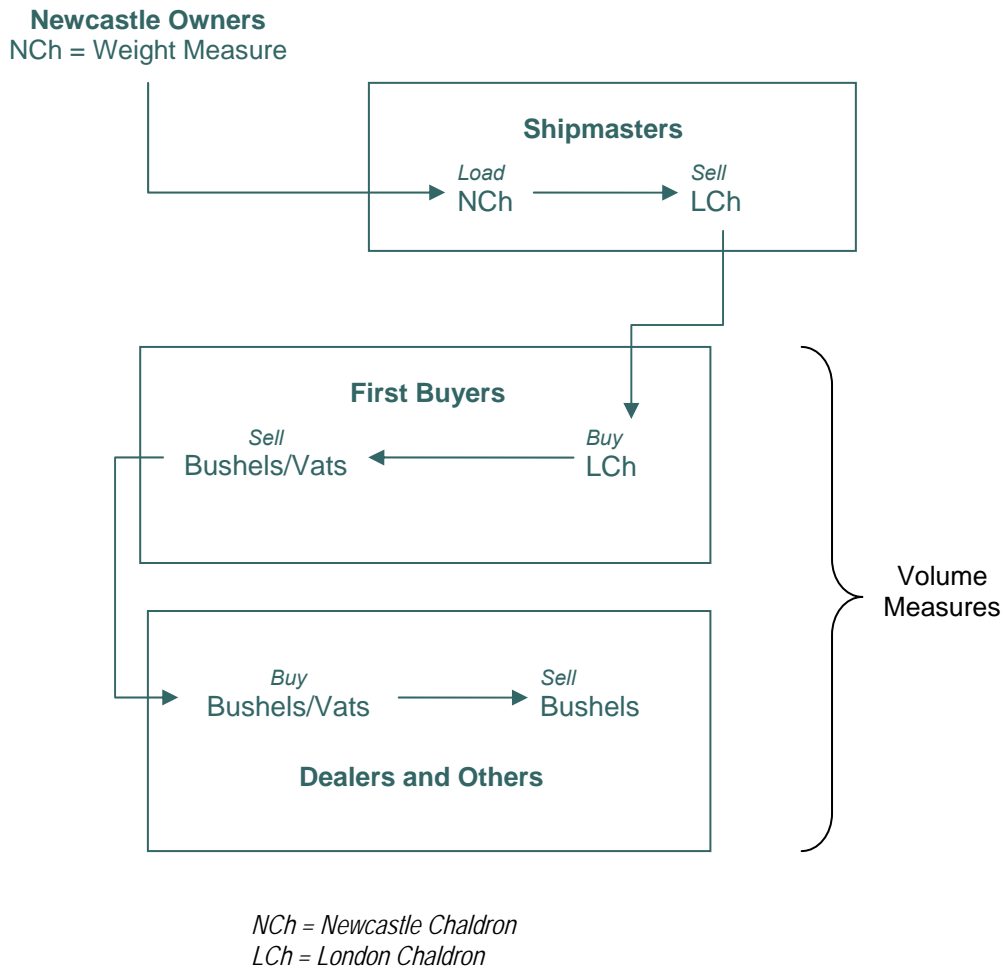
Newcastle Owners
NCh = Weight Measure

Shipmasters
Load
NCh
Sell
LCh

First Buyers
Sell
Bushels/Vats
Buy
LCh

Buy
Bushels/Vats
Sell
Bushels

Dealers and Others

Volume Measures

NCh = Newcastle Chaldron
LCh = London Chaldron